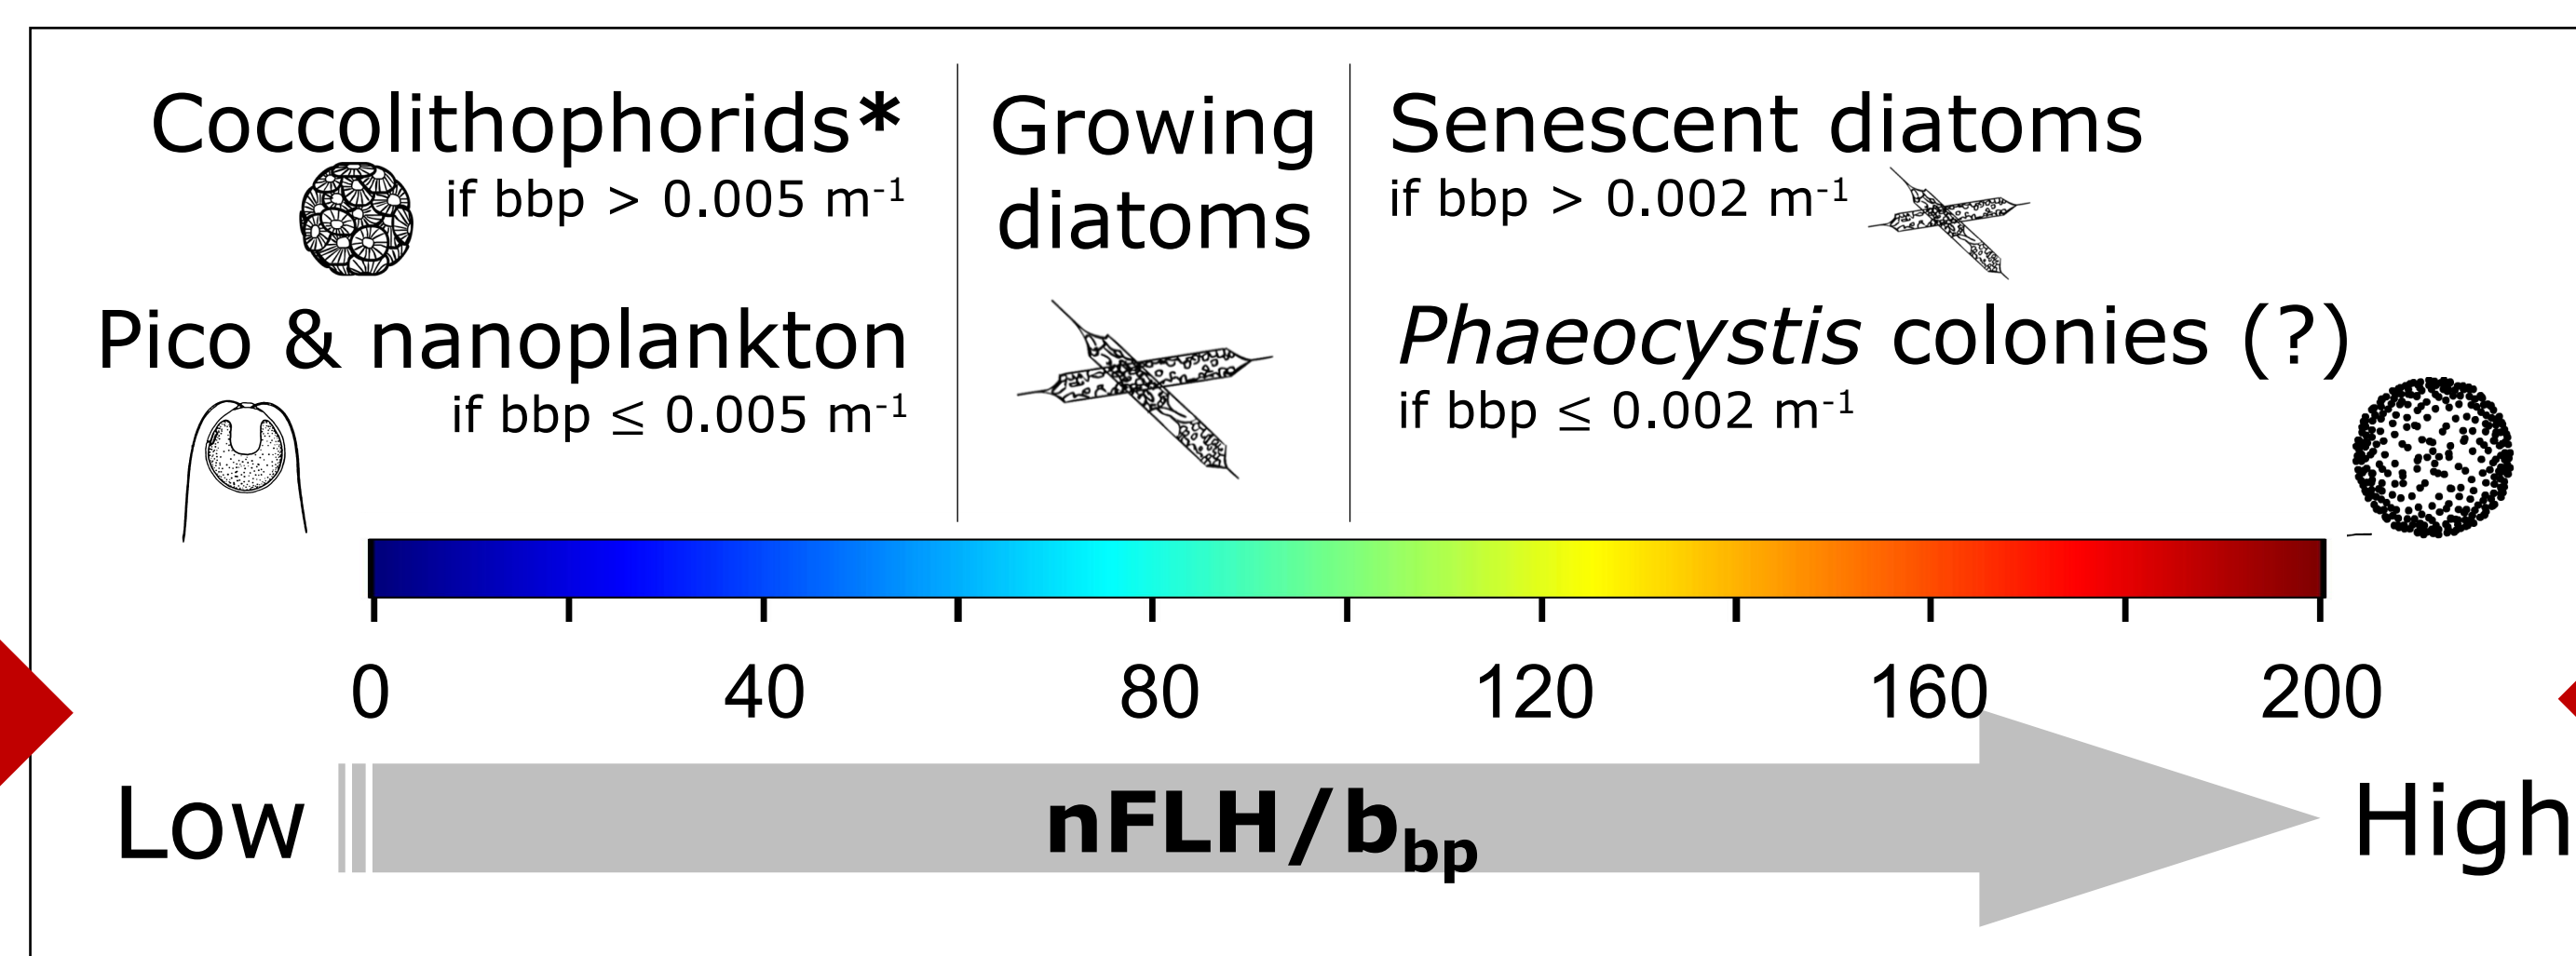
Coccolithophorids*
if bbp > 0.005 m$^{-1}$

Pico & nanoplankton
if bbp ≤ 0.005 m$^{-1}$

Growing diatoms

Senescent diatoms
if bbp > 0.002 m$^{-1}$

*Phaeocystis* colonies (?)
if bbp ≤ 0.002 m$^{-1}$

0 40 80 120 160 200

Low nFLH/b$_{bp}$ High